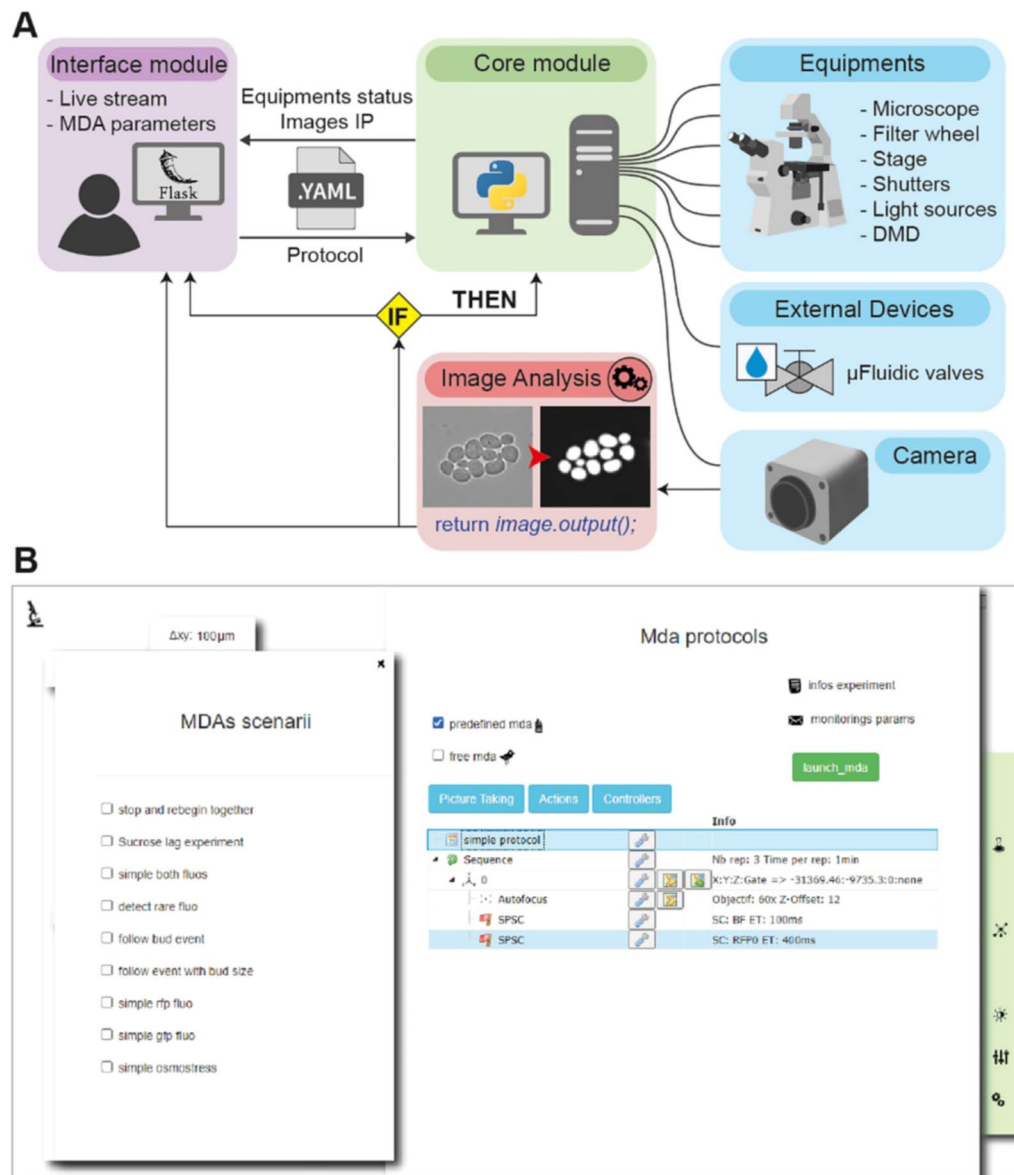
A

Interface module
- Live stream
- MDA parameters

Flask

Equipments status
Images IP

.YAML

Protocol

Core module

Equipments
- Microscope
- Filter wheel
- Stage
- Shutters
- Light sources
- DMD

IF

THEN

External Devices

µFluidic valves

Image Analysis

return *image.output();*

Camera

B

Δxy: 100µm

×

MDAs scenarii

☐ stop and rebegin together
☐ Sucrose lag experiment
☐ simple both fluos
☐ detect rare fluo
☐ follow bud event
☐ follow event with bud size
☐ simple rfp fluo
☐ simple gfp fluo
☐ simple osmostress

Mda protocols

infos experiment

monitorings params

☑ predefined mda

☐ free mda

launch_mda

Picture Taking | Actions | Controllers

| | | Info |
|---|---|---|
| simple protocol | | |
| Sequence | | Nb rep: 3 Time per rep: 1min |
| 0 | | X:Y:Z:Gate => -31369.46:-9735.3:0:none |
| Autofocus | | Objectif: 60x Z-Offset: 12 |
| SPSC | | SC: BF ET: 100ms |
| SPSC | | SC: RFP0 ET: 400ms |